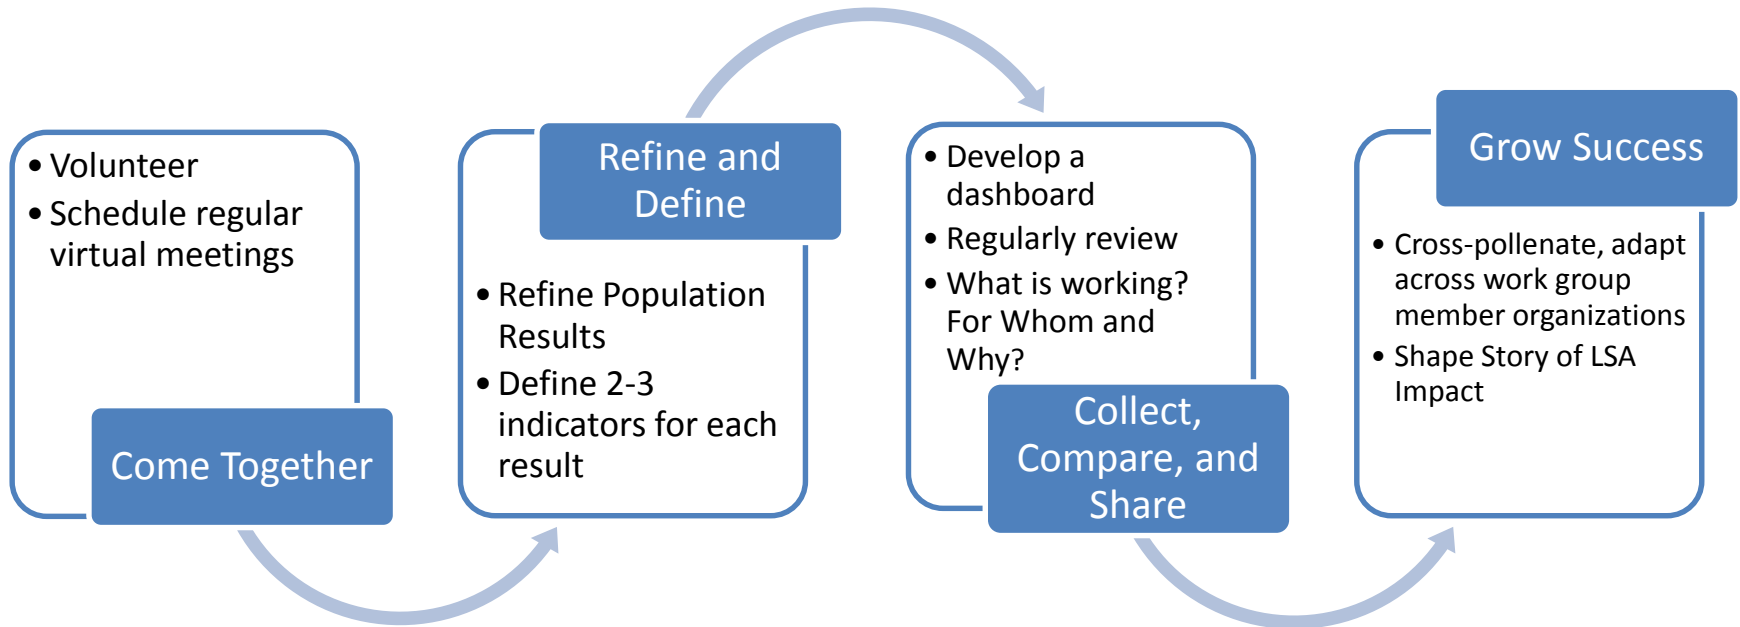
• Volunteer
• Schedule regular virtual meetings

Come Together

Refine and Define

• Refine Population Results
• Define 2-3 indicators for each result

• Develop a dashboard
• Regularly review
• What is working? For Whom and Why?

Collect, Compare, and Share

Grow Success

• Cross-pollenate, adapt across work group member organizations
• Shape Story of LSA Impact